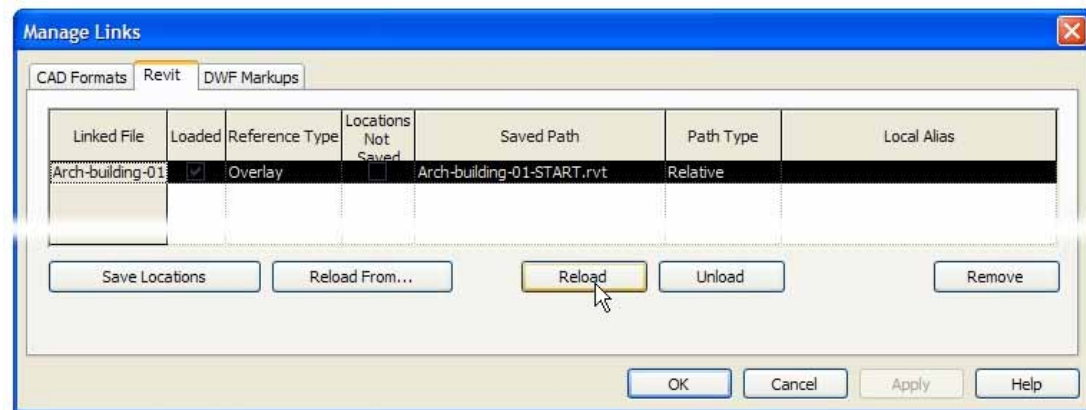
Manage Links

CAD Formats | Revit | DWF Markups

| Linked File | Loaded | Reference Type | Locations Not Saved | Saved Path | Path Type | Local Alias |
|---|---|---|---|---|---|---|
| Arch-building-01 | ☑ | Overlay | ☐ | Arch-building-01-START.rvt | Relative | |

Save Locations | Reload From... | Reload | Unload | Remove

OK | Cancel | Apply | Help